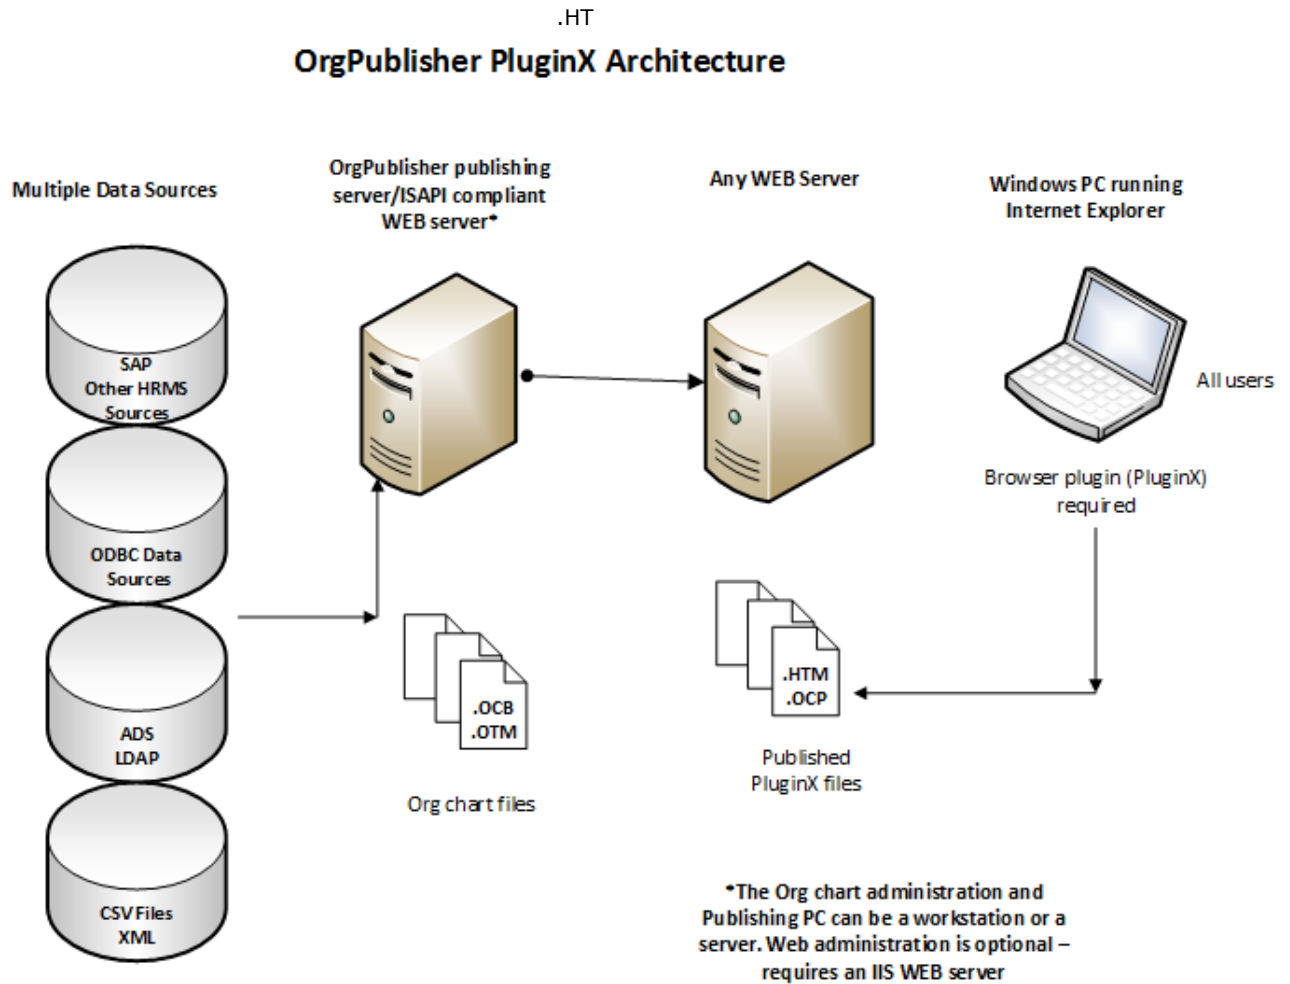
.HT

OrgPublisher PluginX Architecture

Multiple Data Sources

OrgPublisher publishing server/ISAPI compliant WEB server*

Any WEB Server

Windows PC running Internet Explorer

SAP
Other HRMS
Sources

All users

Browser plugin (PluginX) required

ODBC Data
Sources

ADS
LDAP

.OCB
.OTM

Org chart files

.HTM
.OCP

Published PluginX files

CSV Files
XML

*The Org chart administration and Publishing PC can be a workstation or a server. Web administration is optional – requires an IIS WEB server